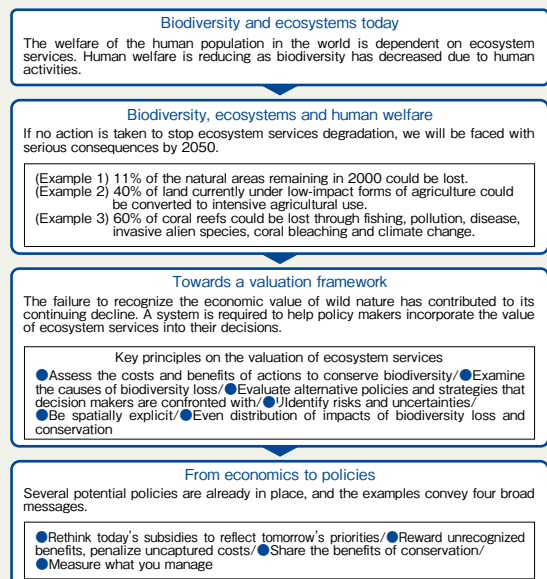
Biodiversity and ecosystems today

The welfare of the human population in the world is dependent on ecosystem services. Human welfare is reducing as biodiversity has decreased due to human activities.

Biodiversity, ecosystems and human welfare

If no action is taken to stop ecosystem services degradation, we will be faced with serious consequences by 2050.

(Example 1) 11% of the natural areas remaining in 2000 could be lost.
(Example 2) 40% of land currently under low-impact forms of agriculture could be converted to intensive agricultural use.
(Example 3) 60% of coral reefs could be lost through fishing, pollution, disease, invasive alien species, coral bleaching and climate change.

Towards a valuation framework

The failure to recognize the economic value of wild nature has contributed to its continuing decline. A system is required to help policy makers incorporate the value of ecosystem services into their decisions.

Key principles on the valuation of ecosystem services

●Assess the costs and benefits of actions to conserve biodiversity/●Examine the causes of biodiversity loss/●Evaluate alternative policies and strategies that decision makers are confronted with/●Identify risks and uncertainties/●Be spatially explicit/●Even distribution of impacts of biodiversity loss and conservation

From economics to policies

Several potential policies are already in place, and the examples convey four broad messages.

●Rethink today's subsidies to reflect tomorrow's priorities/●Reward unrecognized benefits, penalize uncaptured costs/●Share the benefits of conservation/●Measure what you manage